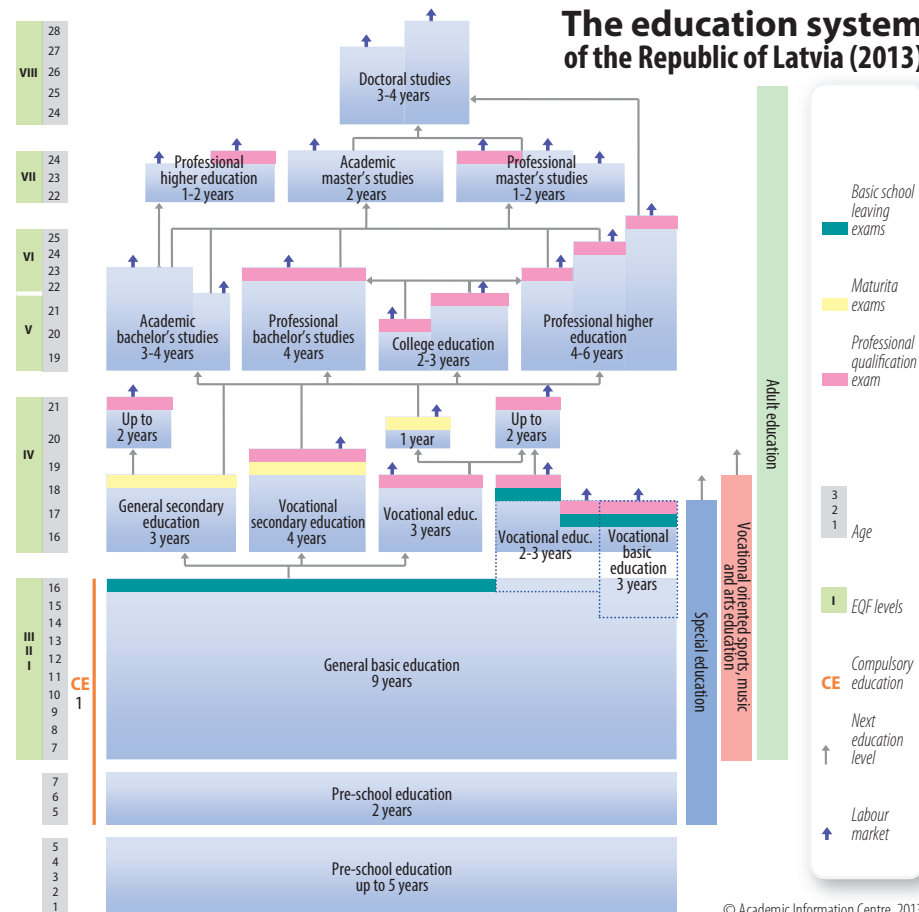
The education system of the Republic of Latvia (2013)

VIII 28 27 26 25 24

Doctoral studies 3-4 years

VII 24 23 22

Professional higher education 1-2 years

Academic master's studies 2 years

Professional master's studies 1-2 years

VI 25 24 23 22

V 21 20 19

Academic bachelor's studies 3-4 years

Professional bachelor's studies 4 years

College education 2-3 years

Professional higher education 4-6 years

IV 21 20 19 18 17 16

Up to 2 years

1 year

Up to 2 years

General secondary education 3 years

Vocational secondary education 4 years

Vocational educ. 3 years

Vocational educ. 2-3 years

Vocational basic education 3 years

III II I 16 15 14 13 12 11 10 9 8 7

CE 1

General basic education 9 years

7 6 5

Pre-school education 2 years

5 4 3 2 1

Pre-school education up to 5 years

Special education

Vocational oriented sports, music and arts education

Adult education

Basic school leaving exams

Maturita exams

Professional qualification exam

3 2 1 Age

I EQF levels

CE Compulsory education

Next education level

Labour market

© Academic Information Centre, 2013